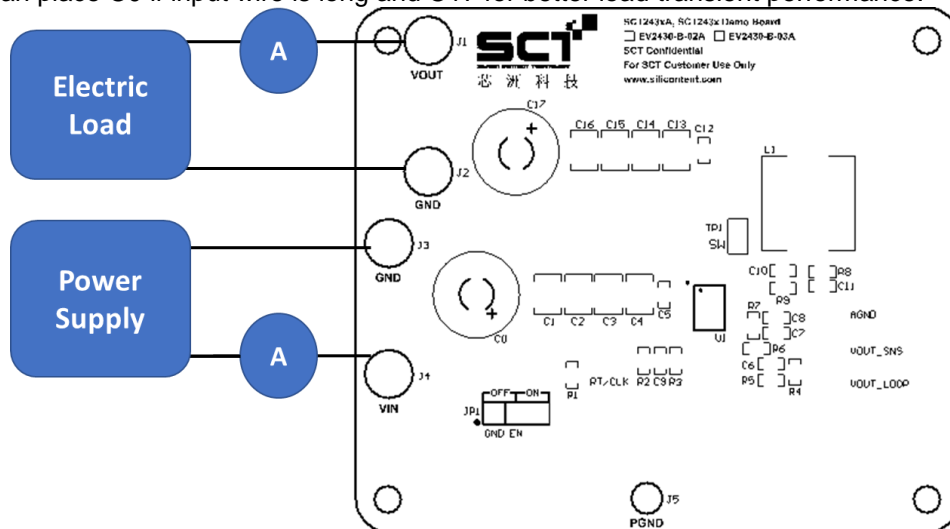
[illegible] place C0 if input wire is long and C17 for better load transient performance.

Electric Load

A

Power Supply

A

SC1243xA, SC1243x Demo Board
EV2430-B-02A EV2430-B-03A
SCT Confidential
For SCT Customer Use Only
www.silicontent.com

SCT
芯洲科技

J1
VOUT
J2
GND
J3
GND
J4
VIN
J5
PGND

C17
C16 C15 C14 C13 C12
L1
TP1
SW
C10
R8
C11
R9
R7
C8
C7
AGND
R6
VOUT_SNS
C6
R5
R4
VOUT_LOOP
C0
C1 C2 C3 C4 C5
U1
R1
RT/CLK R2 C9 R3
OFF ON
JP1
GND EN